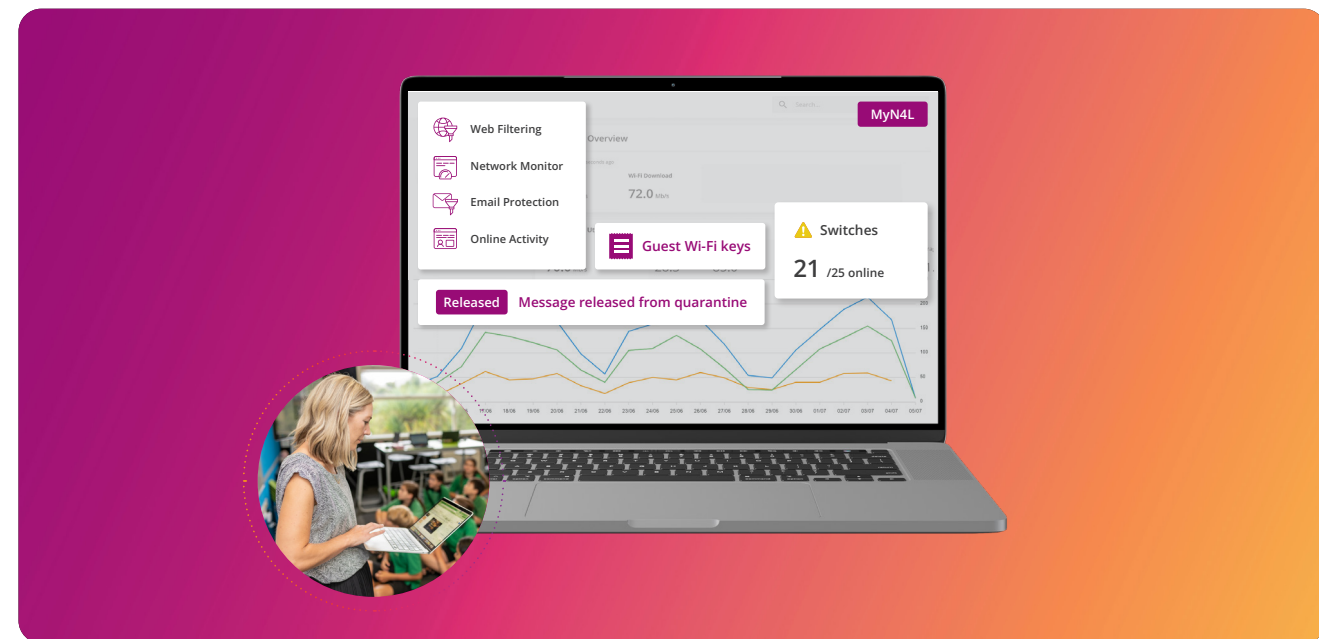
MyN4L

Web Filtering

Network Monitor

Email Protection

Online Activity

Overview

Wi-Fi Download

72.0 Mb/s

Guest Wi-Fi keys

Switches

21 /25 online

Released

Message released from quarantine

200

150

100

50

0

17/06 18/06 19/06 20/06 21/06 22/06 23/06 24/06 25/06 26/06 27/06 28/06 29/06 30/06 01/07 02/07 03/07 04/07 05/07